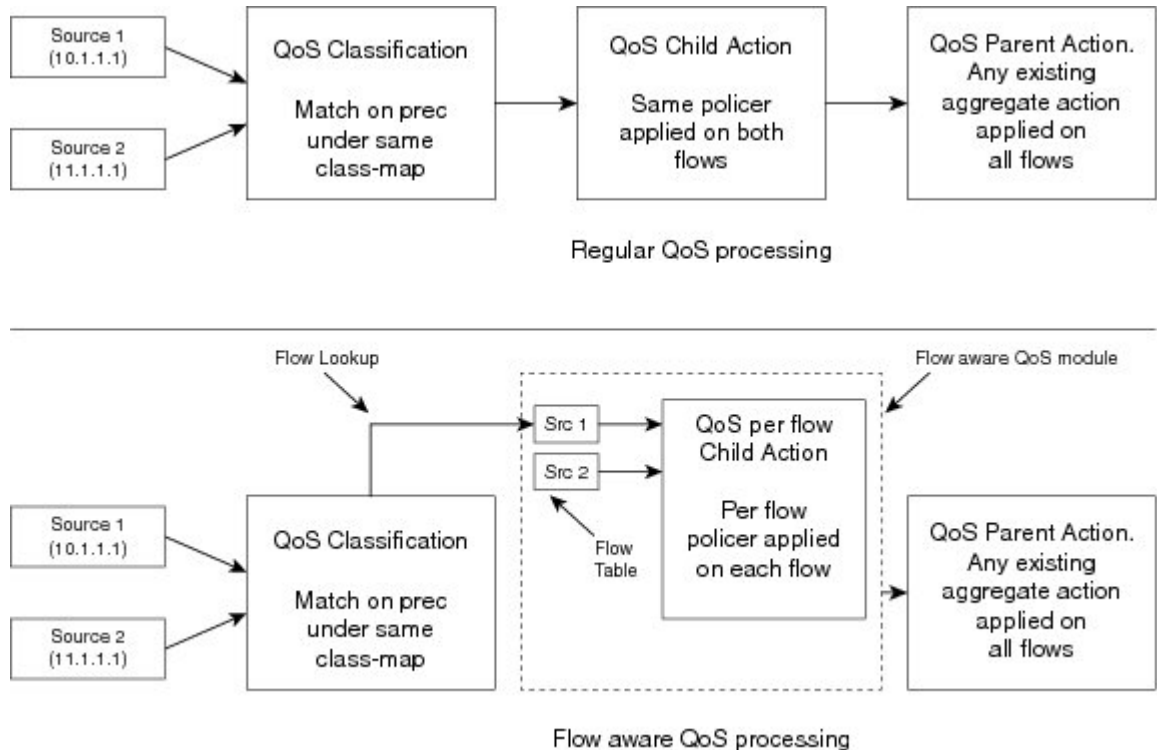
Source 1
(10.1.1.1)

Source 2
(11.1.1.1)

QoS Classification

Match on prec under same class-map

QoS Child Action

Same policer applied on both flows

QoS Parent Action. Any existing aggregate action applied on all flows

Regular QoS processing

Flow Lookup

Flow aware QoS module

Src 1

Src 2

Flow Table

QoS per flow Child Action

Per flow policer applied on each flow

Source 1
(10.1.1.1)

Source 2
(11.1.1.1)

QoS Classification

Match on prec under same class-map

QoS Parent Action. Any existing aggregate action applied on all flows

Flow aware QoS processing